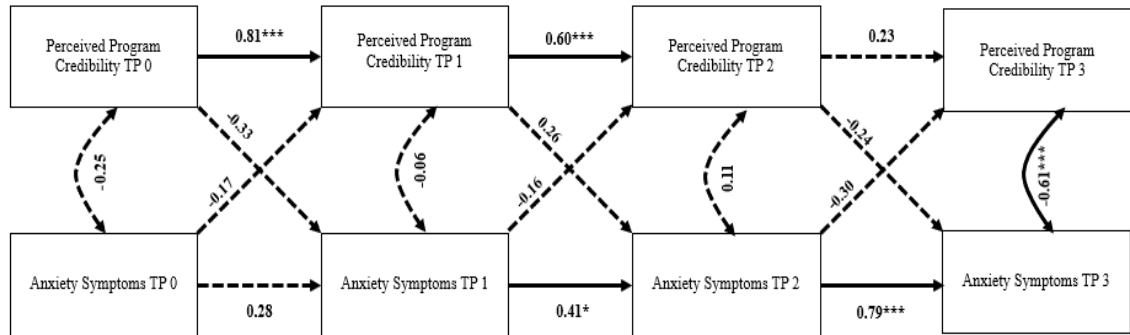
Perceived Program Credibility TP 0

0.81***

Perceived Program Credibility TP 1

0.60***

Perceived Program Credibility TP 2

0.23

Perceived Program Credibility TP 3

-0.25

-0.33

-0.17

-0.06

0.26

-0.16

0.11

-0.24

-0.30

-0.61***

Anxiety Symptoms TP 0

0.28

Anxiety Symptoms TP 1

0.41*

Anxiety Symptoms TP 2

0.79***

Anxiety Symptoms TP 3